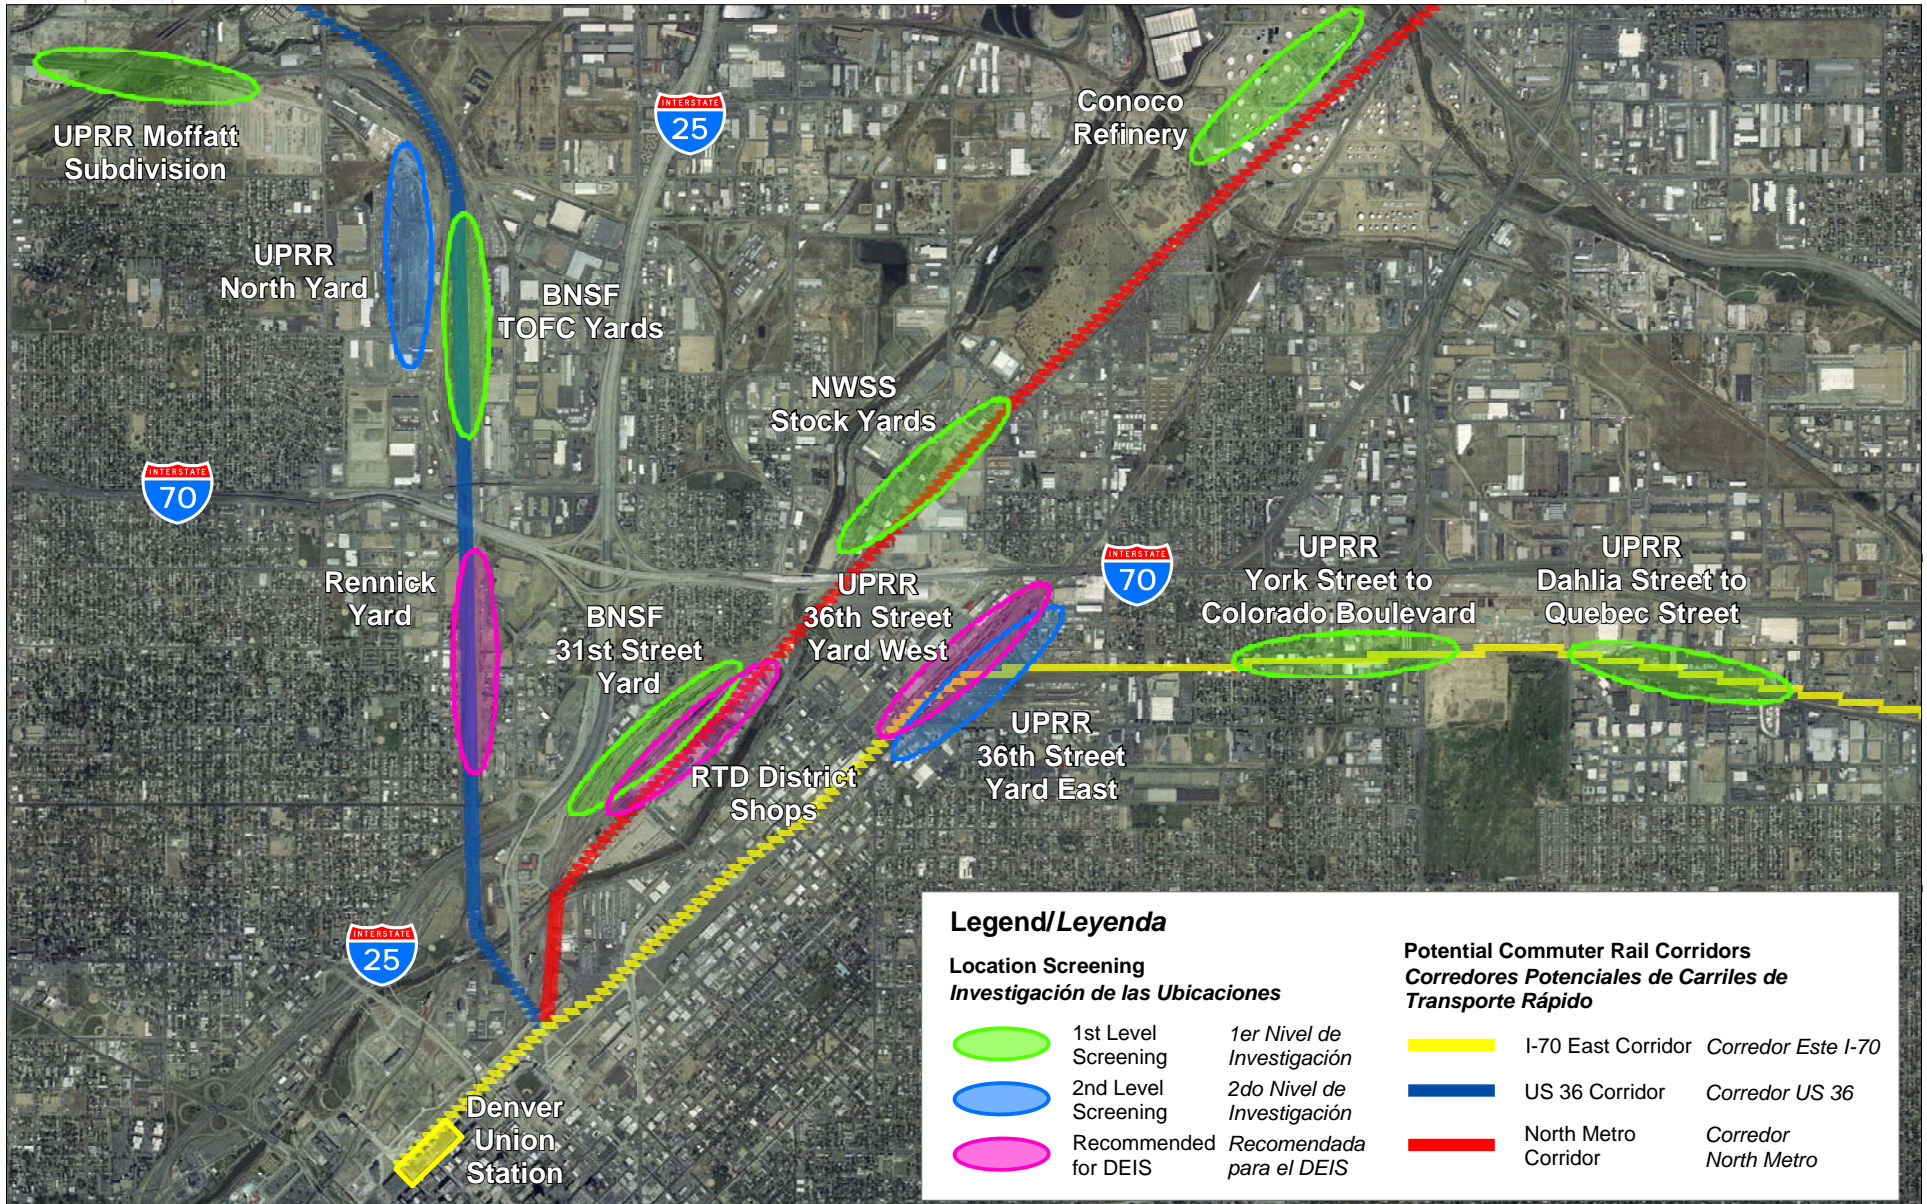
UPRR Moffatt Subdivision

INTERSTATE 25

Conoco Refinery

UPRR North Yard

BNSF TOFC Yards

NWSS Stock Yards

INTERSTATE 70

Rennick Yard

BNSF 31st Street Yard

UPRR 36th Street Yard West

INTERSTATE 70

UPRR York Street to Colorado Boulevard

UPRR Dahlia Street to Quebec Street

RTD District Shops

UPRR 36th Street Yard East

INTERSTATE 25

Denver Union Station

Legend/*Leyenda*

Location Screening
*Investigación de las Ubicaciones*

1st Level Screening *1er Nivel de Investigación*

2nd Level Screening *2do Nivel de Investigación*

Recommended for DEIS *Recomendada para el DEIS*

Potential Commuter Rail Corridors
*Corredores Potenciales de Carriles de Transporte Rápido*

I-70 East Corridor *Corredor Este I-70*

US 36 Corridor *Corredor US 36*

North Metro Corridor *Corredor North Metro*